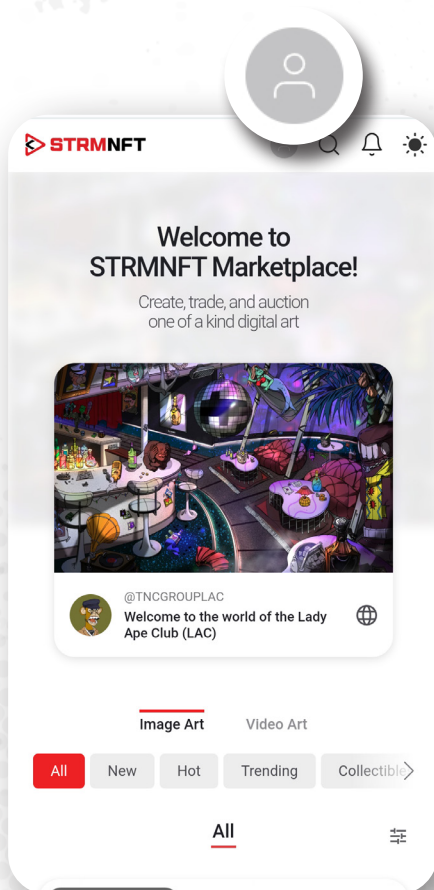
STRMNFT

Welcome to STRMNFT Marketplace!

Create, trade, and auction one of a kind digital art

@TNCGROUPLAC
Welcome to the world of the Lady Ape Club (LAC)

Image Art
Video Art

All
New
Hot
Trending
Collectible

All